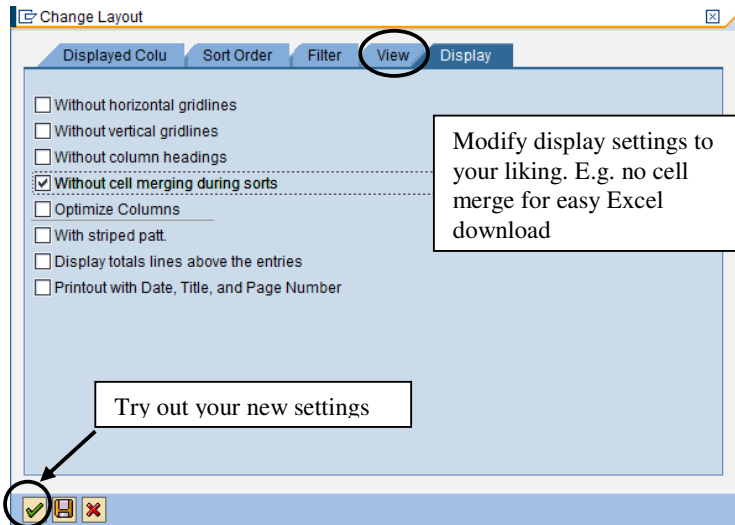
Change Layout

Displayed Colu | Sort Order | Filter | View | Display

☐ Without horizontal gridlines
☐ Without vertical gridlines
☐ Without column headings
☑ Without cell merging during sorts
☐ Optimize Columns
☐ With striped patt.
☐ Display totals lines above the entries
☐ Printout with Date, Title, and Page Number

Modify display settings to your liking. E.g. no cell merge for easy Excel download

Try out your new settings